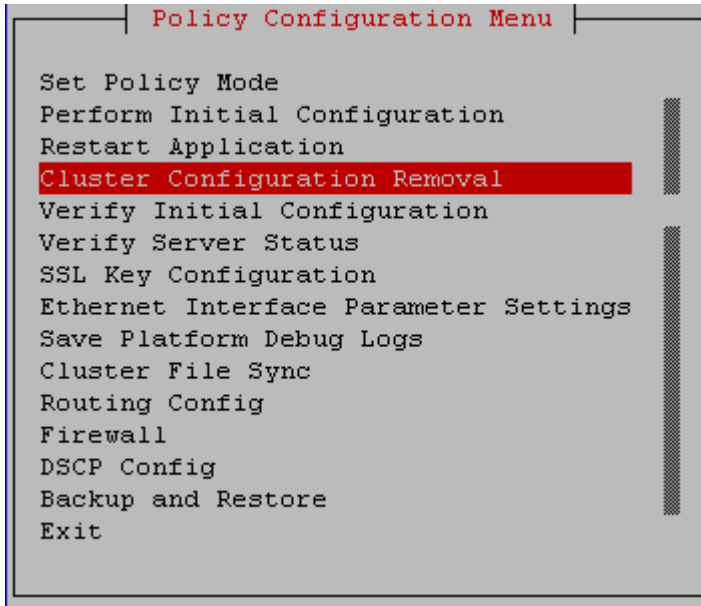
Policy Configuration Menu

Set Policy Mode
Perform Initial Configuration
Restart Application
Cluster Configuration Removal
Verify Initial Configuration
Verify Server Status
SSL Key Configuration
Ethernet Interface Parameter Settings
Save Platform Debug Logs
Cluster File Sync
Routing Config
Firewall
DSCP Config
Backup and Restore
Exit